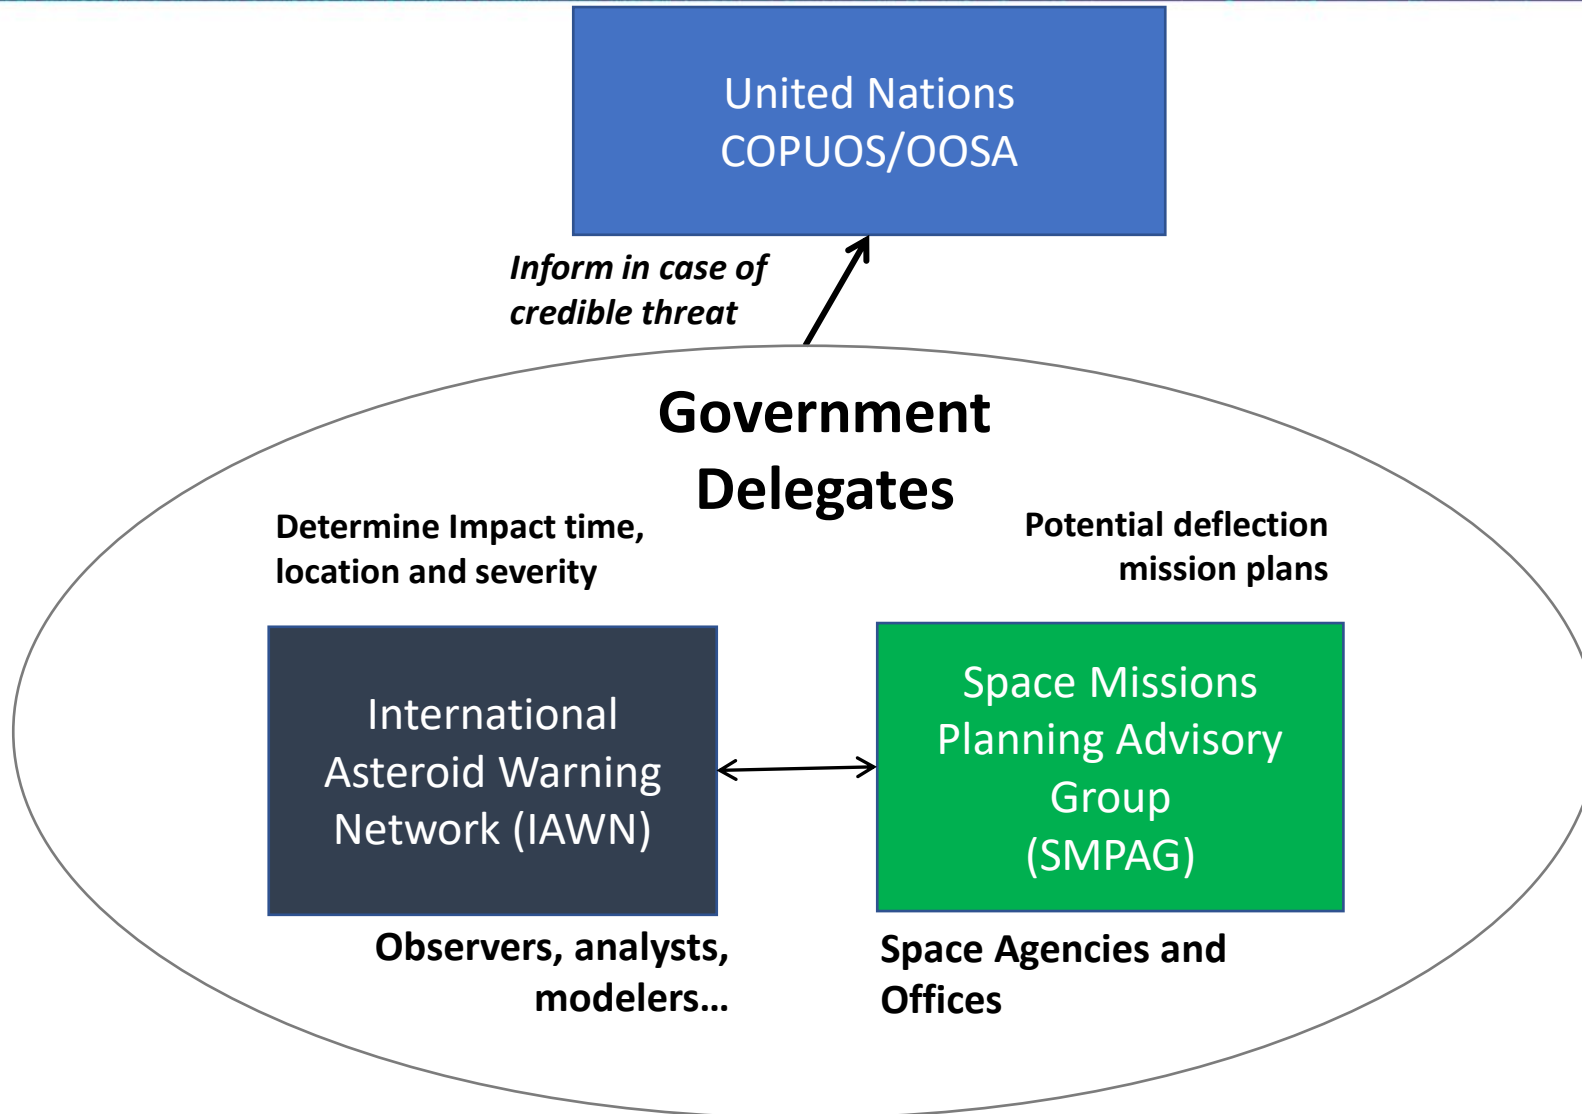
United Nations
COPUOS/OOSA

Inform in case of credible threat

Government Delegates

Determine Impact time, location and severity

Potential deflection mission plans

International Asteroid Warning Network (IAWN)

Space Missions Planning Advisory Group (SMPAG)

Observers, analysts, modelers…

Space Agencies and Offices